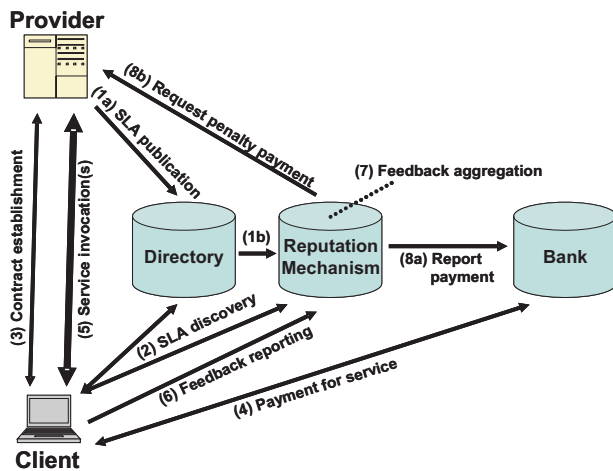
Provider

(8b) Request penalty payment

(1a) SLA publication

(7) Feedback aggregation

(3) Contract establishment

(5) Service invocation(s)

Directory

(1b)

Reputation Mechanism

(8a) Report payment

Bank

(2) SLA discovery

(6) Feedback reporting

(4) Payment for service

Client